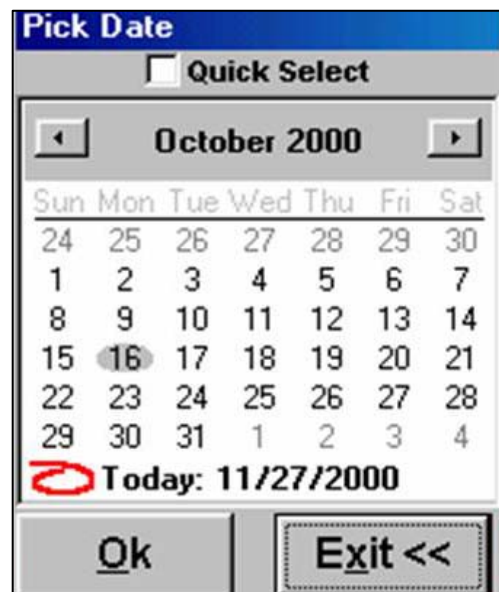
Pick Date

Quick Select

October 2000

| Sun | Mon | Tue | Wed | Thu | Fri | Sat |
|---|---|---|---|---|---|---|
| 24 | 25 | 26 | 27 | 28 | 29 | 30 |
| 1 | 2 | 3 | 4 | 5 | 6 | 7 |
| 8 | 9 | 10 | 11 | 12 | 13 | 14 |
| 15 | 16 | 17 | 18 | 19 | 20 | 21 |
| 22 | 23 | 24 | 25 | 26 | 27 | 28 |
| 29 | 30 | 31 | 1 | 2 | 3 | 4 |

Today: 11/27/2000

Ok

Exit <<